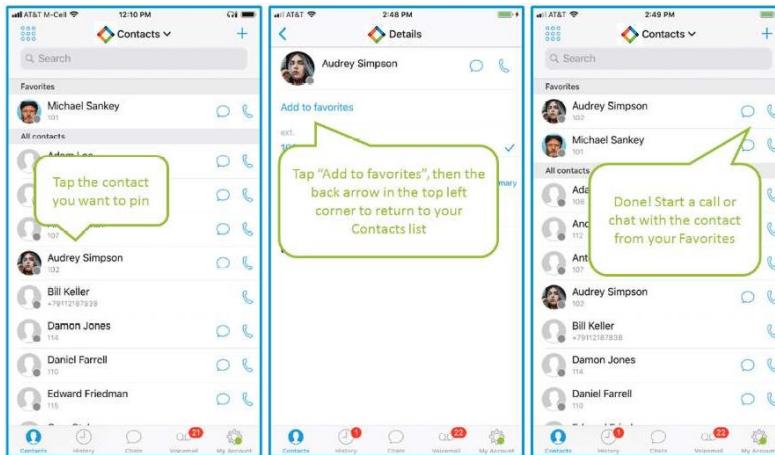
AT&T M-Cell 12:10 PM

Contacts

Search

Favorites

Michael Sankey
101

All contacts

Adam Lee

Tap the contact you want to pin

Audrey Simpson
102

Bill Keller
+79112187839

Damon Jones
114

Daniel Farrell
110

Edward Friedman
115

Contacts History Chats 21 Voicemail My Account

AT&T 2:48 PM

Details

Audrey Simpson

Add to favorites

ext.

Tap "Add to favorites", then the back arrow in the top left corner to return to your Contacts list

mary

History 1 Chats 22 Voicemail My Account

AT&T 2:49 PM

Contacts

Search

Favorites

Audrey Simpson
102

Michael Sankey
101

All contacts

Ada
106

And

Ant
107

Done! Start a call or chat with the contact from your Favorites

Audrey Simpson
102

Bill Keller
+79112187838

Damon Jones
114

Daniel Farrell
110

Contacts History 1 Chats 22 Voicemail My Account